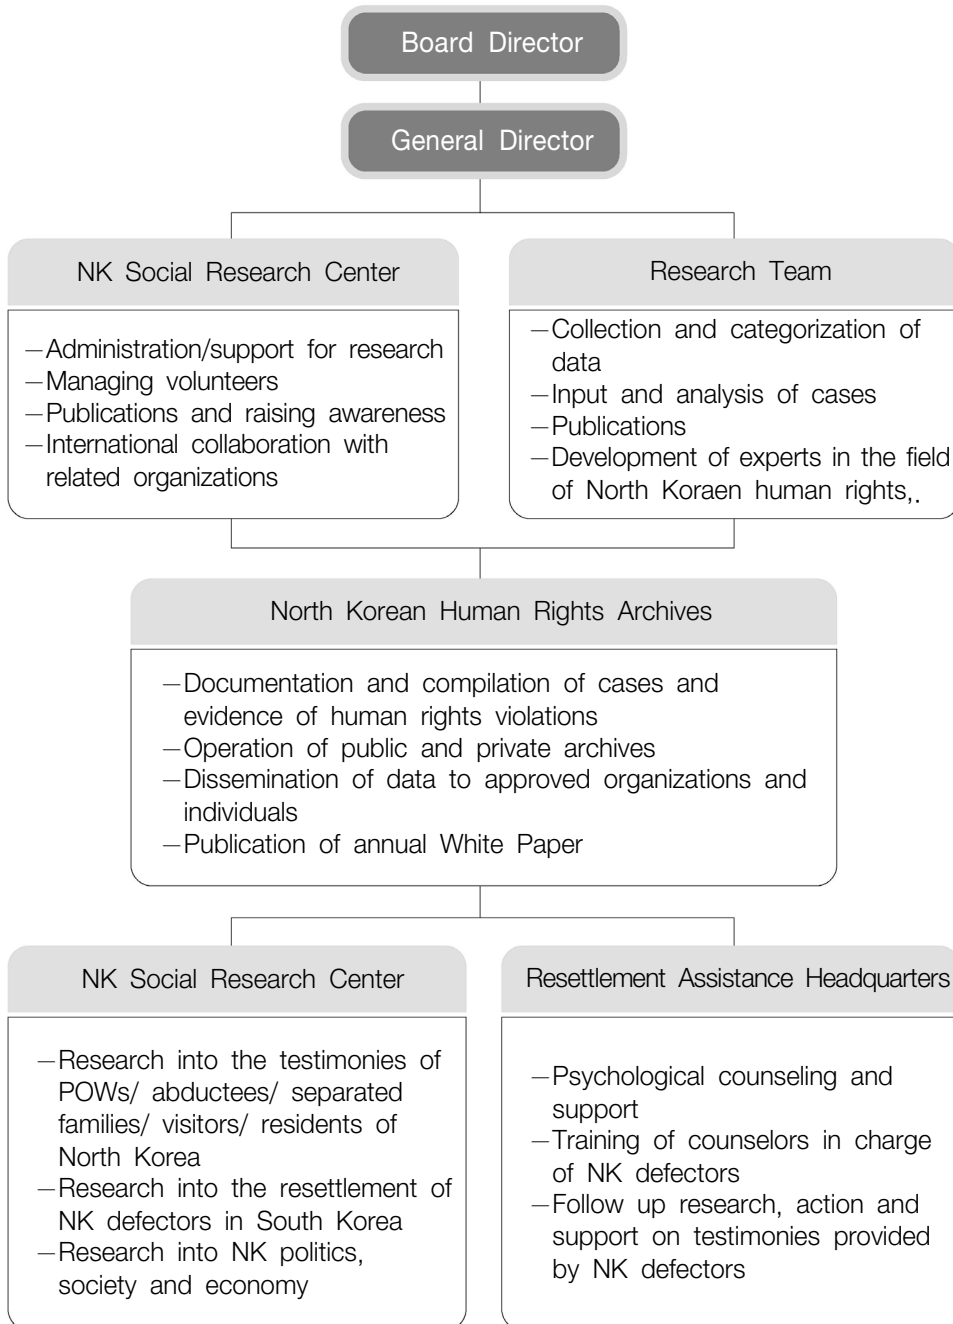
Board Director

General Director

NK Social Research Center

–Administration/support for research
–Managing volunteers
–Publications and raising awareness
–International collaboration with related organizations

Research Team

–Collection and categorization of data
–Input and analysis of cases
–Publications
–Development of experts in the field of North Koraen human rights,.

North Korean Human Rights Archives

–Documentation and compilation of cases and evidence of human rights violations
–Operation of public and private archives
–Dissemination of data to approved organizations and individuals
–Publication of annual White Paper

NK Social Research Center

–Research into the testimonies of POWs/ abductees/ separated families/ visitors/ residents of North Korea
–Research into the resettlement of NK defectors in South Korea
–Research into NK politics, society and economy

Resettlement Assistance Headquarters

–Psychological counseling and support
–Training of counselors in charge of NK defectors
–Follow up research, action and support on testimonies provided by NK defectors